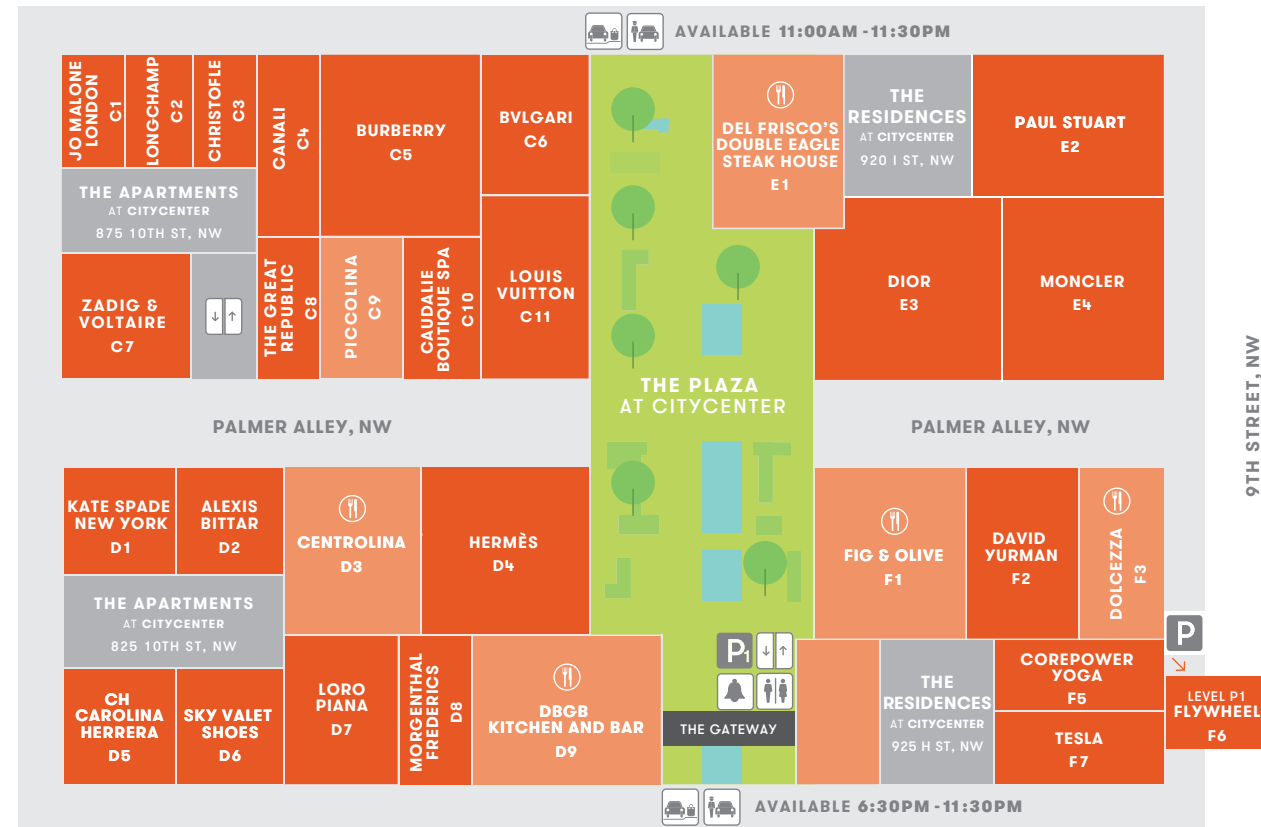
AVAILABLE 11:00AM - 11:30PM

JO MALONE LONDON C1

LONGCHAMP C2

CHRISTOFLE C3

CANALI C4

BURBERRY C5

BVLGARI C6

DEL FRISCO'S DOUBLE EAGLE STEAK HOUSE E1

THE RESIDENCES AT CITYCENTER 920 I ST, NW

PAUL STUART E2

THE APARTMENTS AT CITYCENTER 875 10TH ST, NW

ZADIG & VOLTAIRE C7

THE GREAT REPUBLIC C8

PICCOLINA C9

CAUDALIE BOUTIQUE SPA C10

LOUIS VUITTON C11

DIOR E3

MONCLER E4

THE PLAZA AT CITYCENTER

PALMER ALLEY, NW

PALMER ALLEY, NW

9TH STREET, NW

KATE SPADE NEW YORK D1

ALEXIS BITTAR D2

CENTROLINA D3

HERMÈS D4

FIG & OLIVE F1

DAVID YURMAN F2

DOLCEZZA F3

P

THE APARTMENTS AT CITYCENTER 825 10TH ST, NW

CH CAROLINA HERRERA D5

SKY VALET SHOES D6

LORO PIANA D7

MORGENTHAL FREDERICS D8

DBGB KITCHEN AND BAR D9

P1

THE GATEWAY

THE RESIDENCES AT CITYCENTER 925 H ST, NW

COREPOWER YOGA F5

TESLA F7

LEVEL P1 FLYWHEEL F6

AVAILABLE 6:30PM - 11:30PM